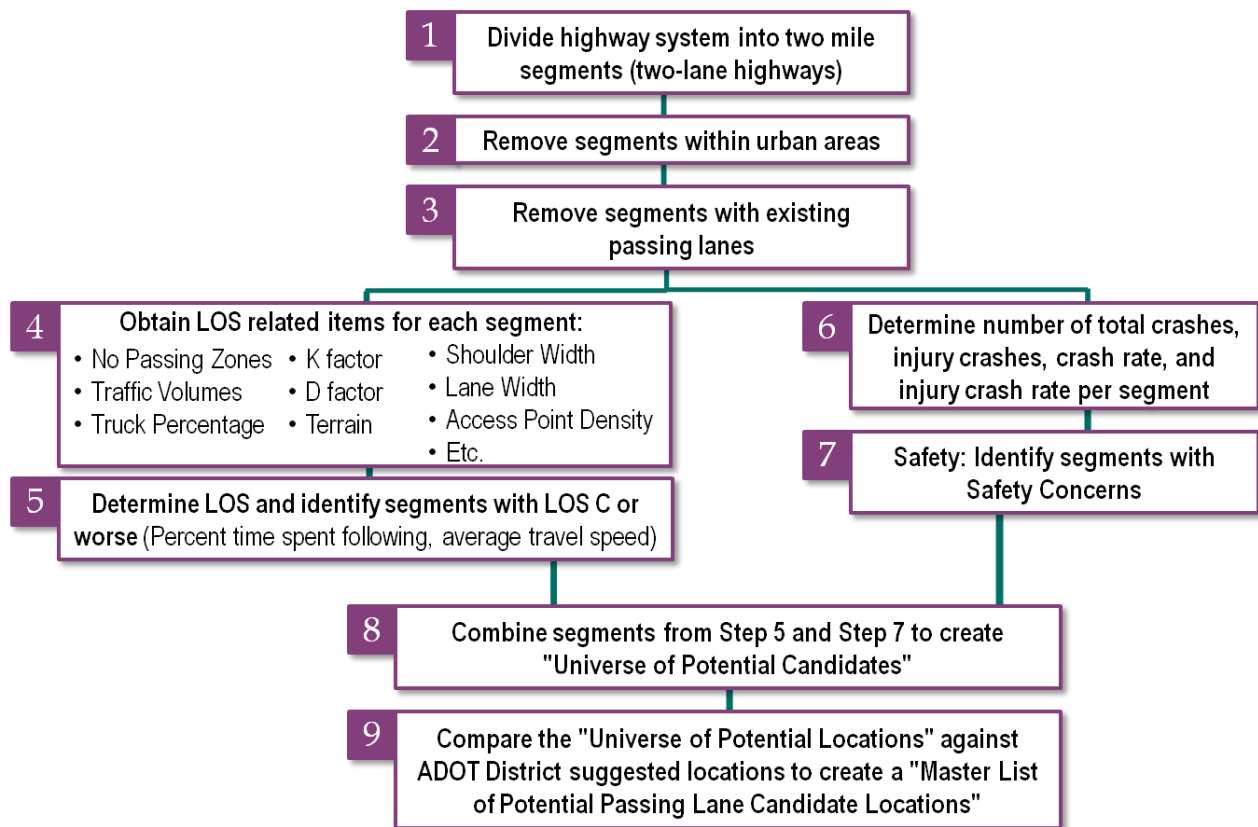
1 Divide highway system into two mile segments (two-lane highways)

2 Remove segments within urban areas

3 Remove segments with existing passing lanes

4 Obtain LOS related items for each segment:
• No Passing Zones
• Traffic Volumes
• Truck Percentage
• K factor
• D factor
• Terrain
• Shoulder Width
• Lane Width
• Access Point Density
• Etc.

5 Determine LOS and identify segments with LOS C or worse (Percent time spent following, average travel speed)

6 Determine number of total crashes, injury crashes, crash rate, and injury crash rate per segment

7 Safety: Identify segments with Safety Concerns

8 Combine segments from Step 5 and Step 7 to create "Universe of Potential Candidates"

9 Compare the "Universe of Potential Locations" against ADOT District suggested locations to create a "Master List of Potential Passing Lane Candidate Locations"